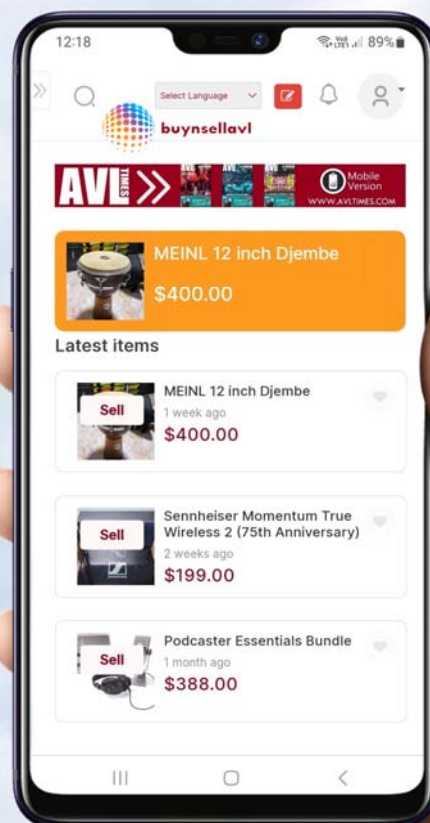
12:18

89%

Select Language

buynsellavl

AVL TIMES

Mobile Version

WWW.AVLTIMES.COM

MEINL 12 inch Djembe

$400.00

Latest items

Sell

MEINL 12 inch Djembe

1 week ago

$400.00

Sell

Sennheiser Momentum True Wireless 2 (75th Anniversary)

2 weeks ago

$199.00

Sell

Podcaster Essentials Bundle

1 month ago

$388.00